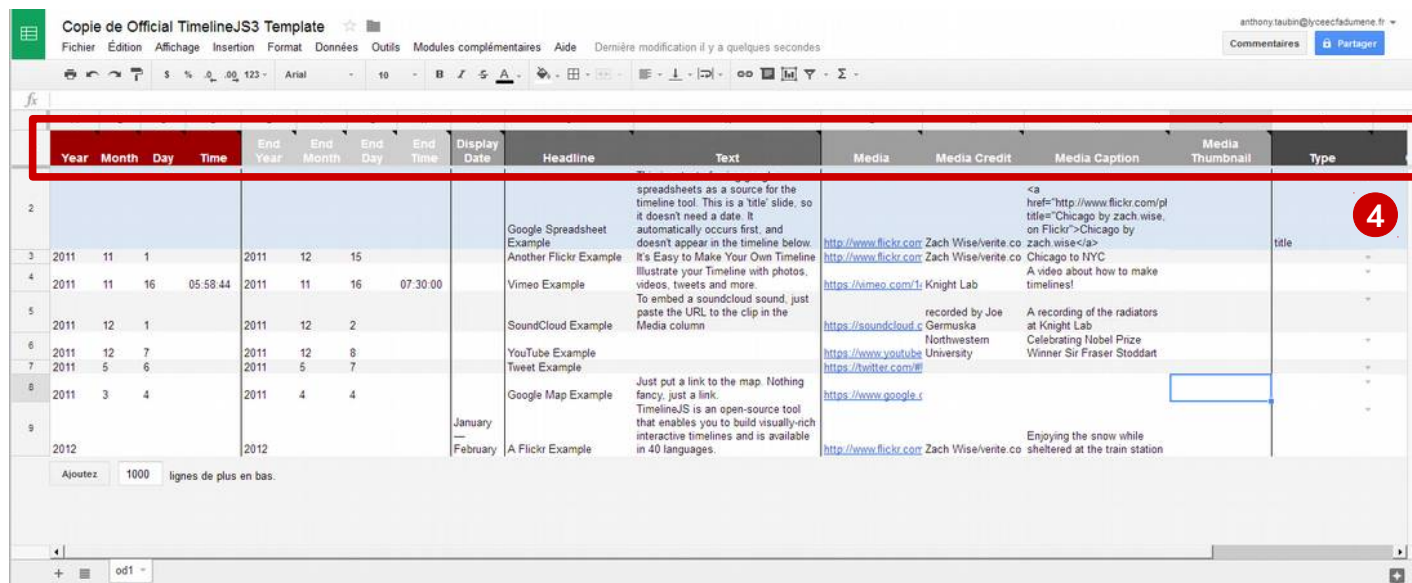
Copie de Official TimelineJS3 Template

anthony.taubin@lyceecfadumene.fr

Fichier Édition Affichage Insertion Format Données Outils Modules complémentaires Aide Dernière modification il y a quelques secondes

Commentaires Partager

$ % .0 .00 123 Arial 10 B I S A Σ

fx

| Year | Month | Day | Time | End Year | End Month | End Day | End Time | Display Date | Headline | Text | Media | Media Credit | Media Caption | Media Thumbnail | Type |
|---|---|---|---|---|---|---|---|---|---|---|---|---|---|---|---|
| | | | | | | | | | Google Spreadsheet Example | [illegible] spreadsheets as a source for the timeline tool. This is a 'title' slide, so it doesn't need a date. It automatically occurs first, and doesn't appear in the timeline below. | http://www.flickr.com | Zach Wise/verite.co | <a href="http://www.flickr.com/pl title="Chicago by zach.wise, on Flickr">Chicago by zach.wise</a> | | title |
| 2011 | 11 | 1 | | 2011 | 12 | 15 | | | Another Flickr Example | It's Easy to Make Your Own Timeline | http://www.flickr.com | Zach Wise/verite.co | Chicago to NYC | | |
| 2011 | 11 | 16 | 05:58:44 | 2011 | 11 | 16 | 07:30:00 | | Vimeo Example | Illustrate your Timeline with photos, videos, tweets and more. | https://vimeo.com/1 | Knight Lab | A video about how to make timelines! | | |
| 2011 | 12 | 1 | | 2011 | 12 | 2 | | | SoundCloud Example | To embed a soundcloud sound, just paste the URL to the clip in the Media column | https://soundcloud.c | recorded by Joe Germuska | A recording of the radiators at Knight Lab | | |
| 2011 | 12 | 7 | | 2011 | 12 | 8 | | | YouTube Example | | https://www.youtube | Northwestern University | Celebrating Nobel Prize Winner Sir Fraser Stoddart | | |
| 2011 | 5 | 6 | | 2011 | 5 | 7 | | | Tweet Example | | https://twitter.com/# | | | | |
| 2011 | 3 | 4 | | 2011 | 4 | 4 | | | Google Map Example | Just put a link to the map. Nothing fancy, just a link. | https://www.google.c | | | | |
| 2012 | | | | 2012 | | | | January — February | A Flickr Example | TimelineJS is an open-source tool that enables you to build visually-rich interactive timelines and is available in 40 languages. | http://www.flickr.com | Zach Wise/verite.co | Enjoying the snow while sheltered at the train station | | |

4

Ajoutez 1000 lignes de plus en bas.

od1